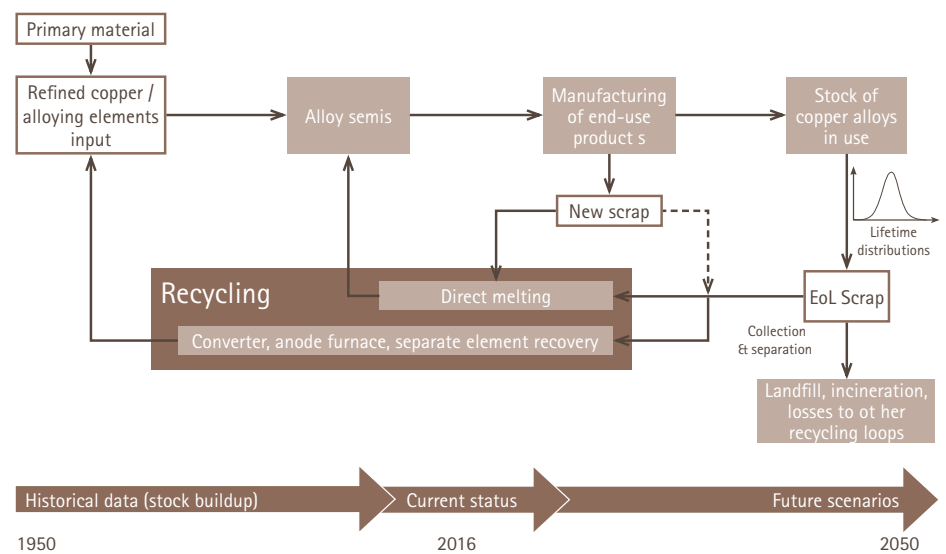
Primary material

Refined copper / alloying elements input

Alloy semis

Manufacturing of end-use product s

Stock of copper alloys in use

Lifetime distributions

New scrap

Recycling

Direct melting

Converter, anode furnace, separate element recovery

EoL Scrap

Collection & separation

Landfill, incineration, losses to ot her recycling loops

Historical data (stock buildup)

Current status

Future scenarios

1950

2016

2050